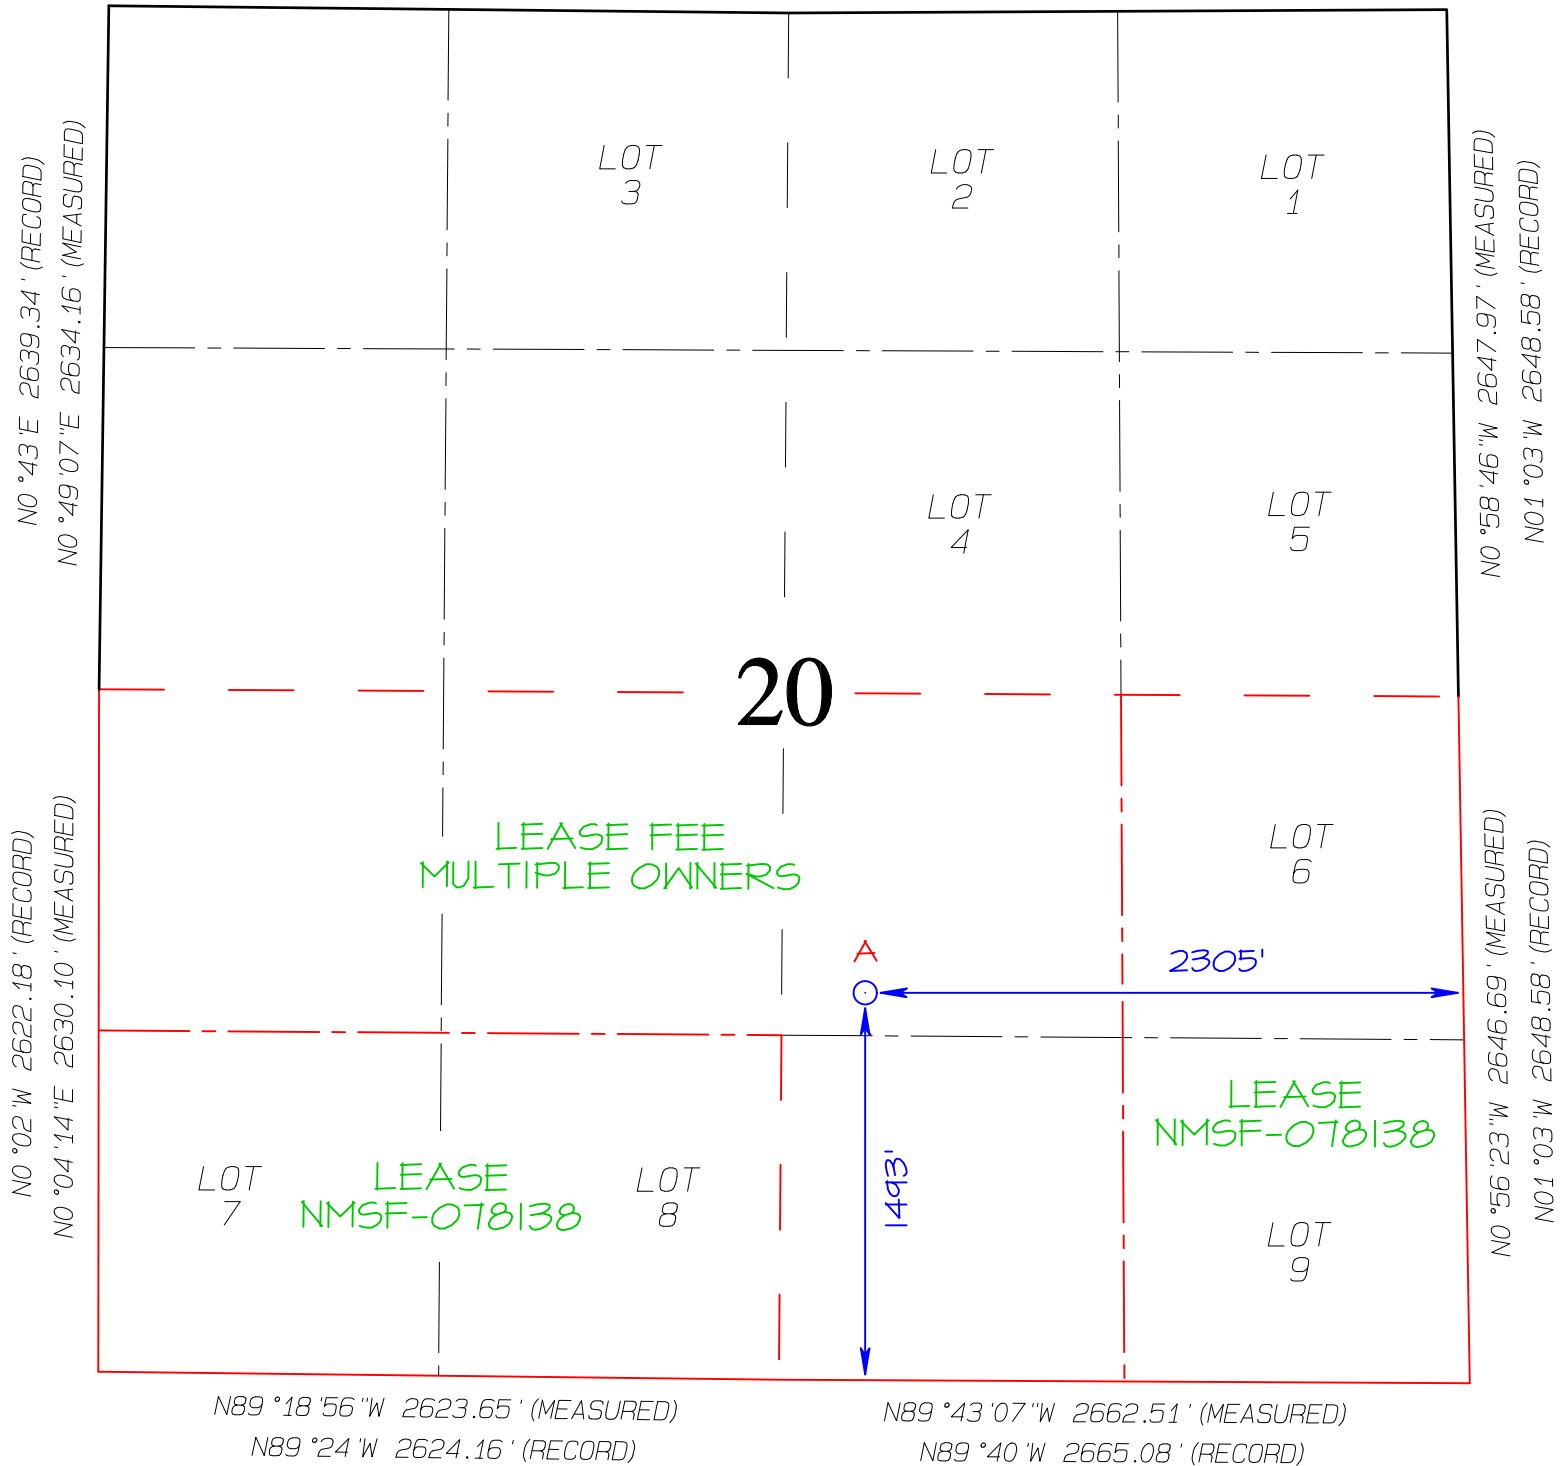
N0 °43 'E 2639.34 ' (RECORD)
N0 °49 '07 "E 2634.16 ' (MEASURED)

LOT 3

LOT 2

LOT 1

N0 °58 '46 "W 2647.97 ' (MEASURED)
N01 °03 'W 2648.58 ' (RECORD)

LOT 4

LOT 5

20

N0 °02 'W 2622.18 ' (RECORD)
N0 °04 '14 "E 2630.10 ' (MEASURED)

LEASE FEE
MULTIPLE OWNERS

LOT 6

A

2305'

N0 °56 '23 "W 2646.69 ' (MEASURED)
N01 °03 'W 2648.58 ' (RECORD)

LEASE
NMSF-078138

LOT 7

LEASE
NMSF-078138

LOT 8

1493'

LOT 9

N89 °18 '56 "W 2623.65 ' (MEASURED)
N89 °24 'W 2624.16 ' (RECORD)

N89 °43 '07 "W 2662.51 ' (MEASURED)
N89 °40 'W 2665.08 ' (RECORD)